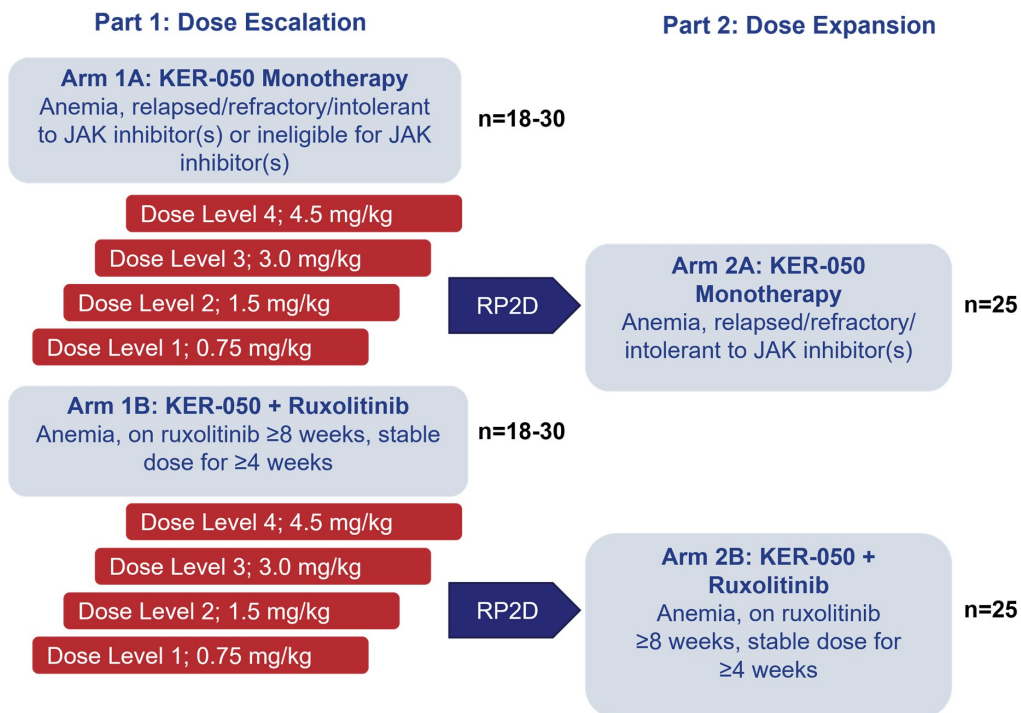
Part 1: Dose Escalation

Part 2: Dose Expansion

Arm 1A: KER-050 Monotherapy
Anemia, relapsed/refractory/intolerant to JAK inhibitor(s) or ineligible for JAK inhibitor(s)

n=18-30

Dose Level 4; 4.5 mg/kg

Dose Level 3; 3.0 mg/kg

Dose Level 2; 1.5 mg/kg

Dose Level 1; 0.75 mg/kg

RP2D

Arm 2A: KER-050 Monotherapy
Anemia, relapsed/refractory/intolerant to JAK inhibitor(s)

n=25

Arm 1B: KER-050 + Ruxolitinib
Anemia, on ruxolitinib ≥8 weeks, stable dose for ≥4 weeks

n=18-30

Dose Level 4; 4.5 mg/kg

Dose Level 3; 3.0 mg/kg

Dose Level 2; 1.5 mg/kg

Dose Level 1; 0.75 mg/kg

RP2D

Arm 2B: KER-050 + Ruxolitinib
Anemia, on ruxolitinib ≥8 weeks, stable dose for ≥4 weeks

n=25